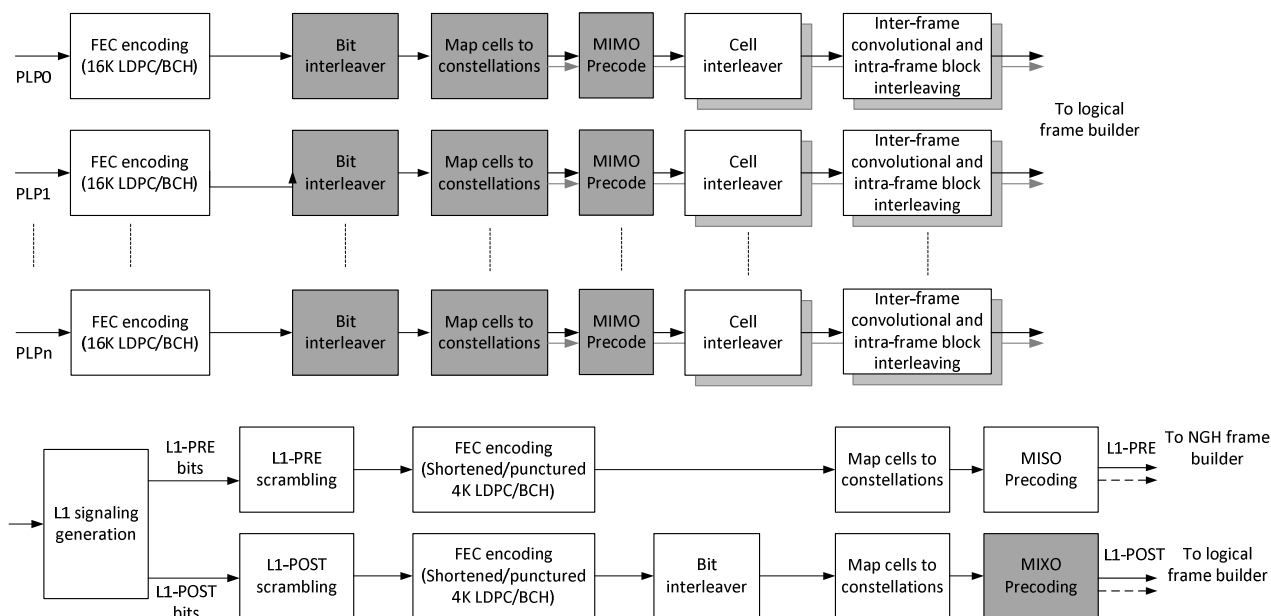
PLP0

FEC encoding (16K LDPC/BCH)

Bit interleaver

Map cells to constellations

MIMO Precode

Cell interleaver

Inter-frame convolutional and intra-frame block interleaving

To logical frame builder

PLP1

FEC encoding (16K LDPC/BCH)

Bit interleaver

Map cells to constellations

MIMO Precode

Cell interleaver

Inter-frame convolutional and intra-frame block interleaving

PLPn

FEC encoding (16K LDPC/BCH)

Bit interleaver

Map cells to constellations

MIMO Precode

Cell interleaver

Inter-frame convolutional and intra-frame block interleaving

L1 signaling generation

L1-PRE bits

L1-PRE scrambling

FEC encoding (Shortened/punctured 4K LDPC/BCH)

Map cells to constellations

MISO Precoding

L1-PRE

To NGH frame builder

L1-POST bits

L1-POST scrambling

FEC encoding (Shortened/punctured 4K LDPC/BCH)

Bit interleaver

Map cells to constellations

MIXO Precoding

L1-POST

To logical frame builder